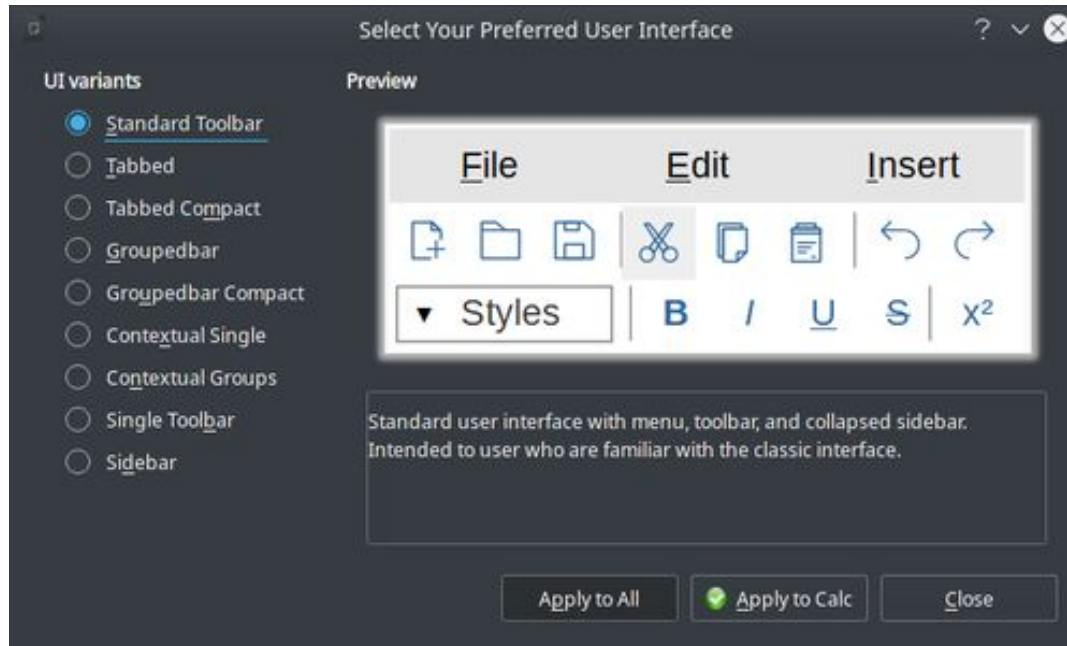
Select Your Preferred User Interface

? ∨ ×

UI variants

Standard Toolbar
Tabbed
Tabbed Compact
Groupedbar
Groupedbar Compact
Contextual Single
Contextual Groups
Single Toolbar
Sidebar

Preview

File Edit Insert

▾ Styles B I U S $X^2$

Standard user interface with menu, toolbar, and collapsed sidebar. Intended to user who are familiar with the classic interface.

Apply to All | Apply to Calc | Close